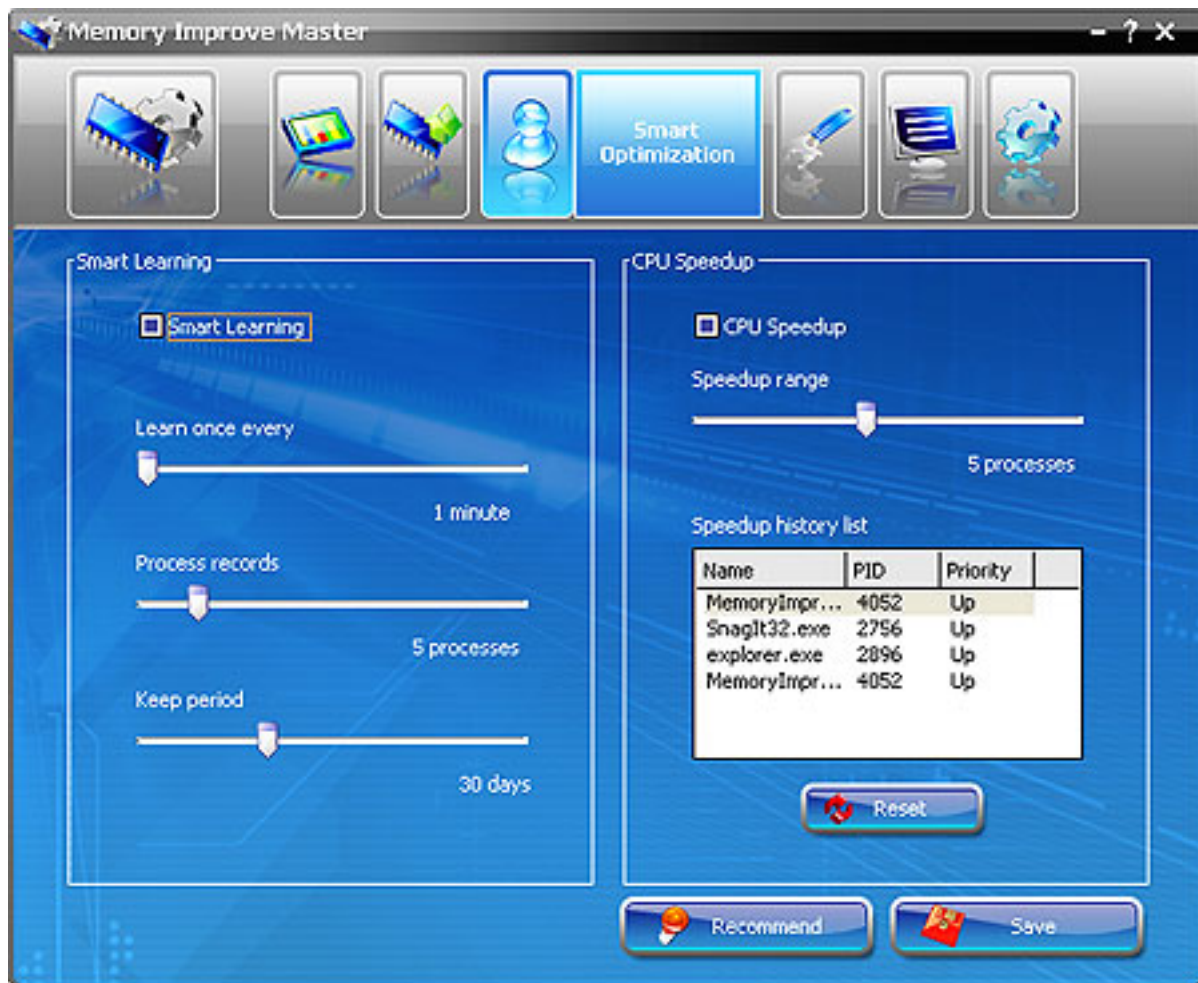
Memory Improve Master

- ? ×

Smart Optimization

Smart Learning

Smart Learning

Learn once every

1 minute

Process records

5 processes

Keep period

30 days

CPU Speedup

CPU Speedup

Speedup range

5 processes

Speedup history list

| Name | PID | Priority |
|---|---|---|
| MemoryImpr... | 4052 | Up |
| SnagIt32.exe | 2756 | Up |
| explorer.exe | 2896 | Up |
| MemoryImpr... | 4052 | Up |

Reset

Recommend

Save